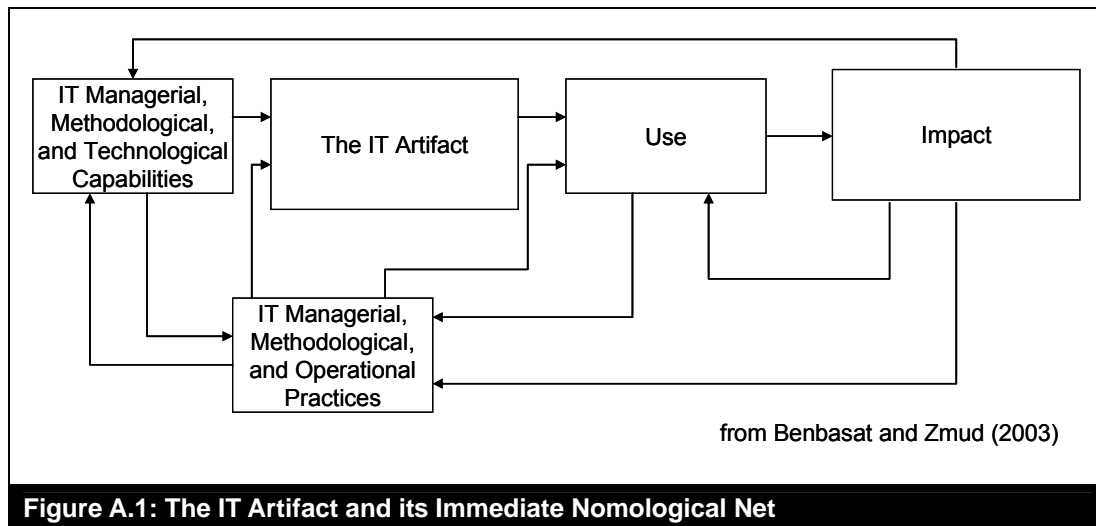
IT Managerial, Methodological, and Technological Capabilities

The IT Artifact

Use

Impact

IT Managerial, Methodological, and Operational Practices

from Benbasat and Zmud (2003)

Figure A.1: The IT Artifact and its Immediate Nomological Net